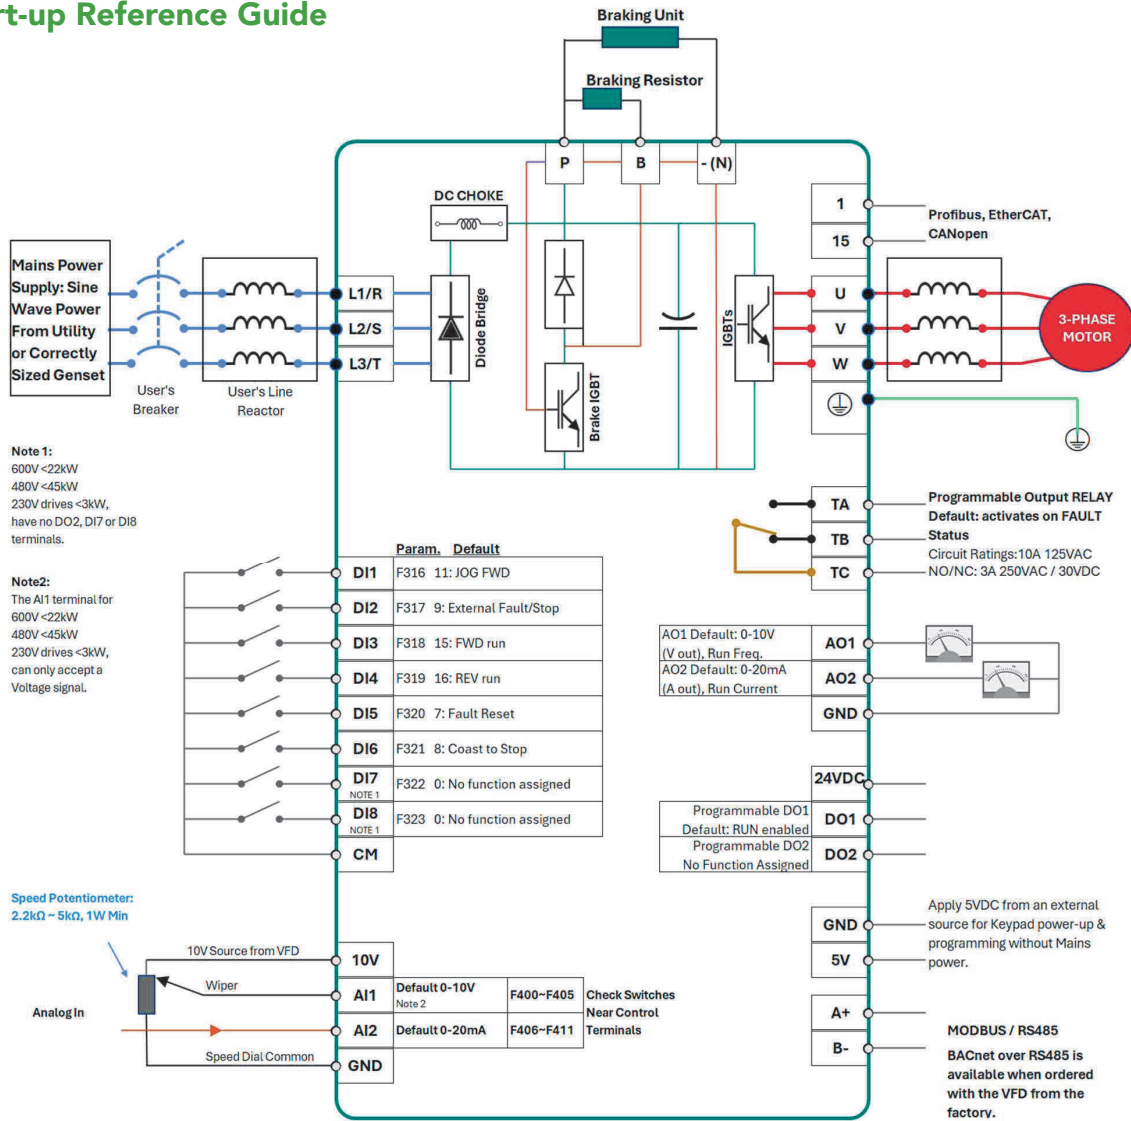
t-up Reference Guide

Braking Unit

Braking Resistor

P B - (N)

DC CHOKE

Mains Power Supply: Sine Wave Power From Utility or Correctly Sized Genset

User's Breaker

User's Line Reactor

L1/R
L2/S
L3/T

Diode Bridge

Brake IGBT

IGBTs

1
15

Profibus, EtherCAT, CANopen

U
V
W

3-PHASE MOTOR

Note 1:
600V <22kW
480V <45kW
230V drives <3kW, have no DO2, DI7 or DI8 terminals.

Note2:
The AI1 terminal for
600V <22kW
480V <45kW
230V drives <3kW, can only accept a Voltage signal.

TA
TB
TC

Programmable Output RELAY
Default: activates on FAULT
Status
Circuit Ratings:10A 125VAC
NO/NC: 3A 250VAC / 30VDC

| | Param. | Default |
|---|---|---|
| DI1 | F316 | 11: JOG FWD |
| DI2 | F317 | 9: External Fault/Stop |
| DI3 | F318 | 15: FWD run |
| DI4 | F319 | 16: REV run |
| DI5 | F320 | 7: Fault Reset |
| DI6 | F321 | 8: Coast to Stop |
| DI7 NOTE 1 | F322 | 0: No function assigned |
| DI8 NOTE 1 | F323 | 0: No function assigned |
| CM | | |

AO1 Default: 0-10V (V out), Run Freq.
AO1
AO2 Default: 0-20mA (A out), Run Current
AO2
GND

24VDC
Programmable DO1 Default: RUN enabled
DO1
Programmable DO2 No Function Assigned
DO2

Speed Potentiometer:
2.2kΩ ~ 5kΩ, 1W Min

10V Source from VFD
10V
Wiper
AI1
Default 0-10V
Note 2
F400~F405
Analog In
AI2
Default 0-20mA
F406~F411
Check Switches Near Control Terminals
Speed Dial Common
GND

GND
5V
Apply 5VDC from an external source for Keypad power-up & programming without Mains power.

A+
B-
MODBUS / RS485
BACnet over RS485 is available when ordered with the VFD from the factory.